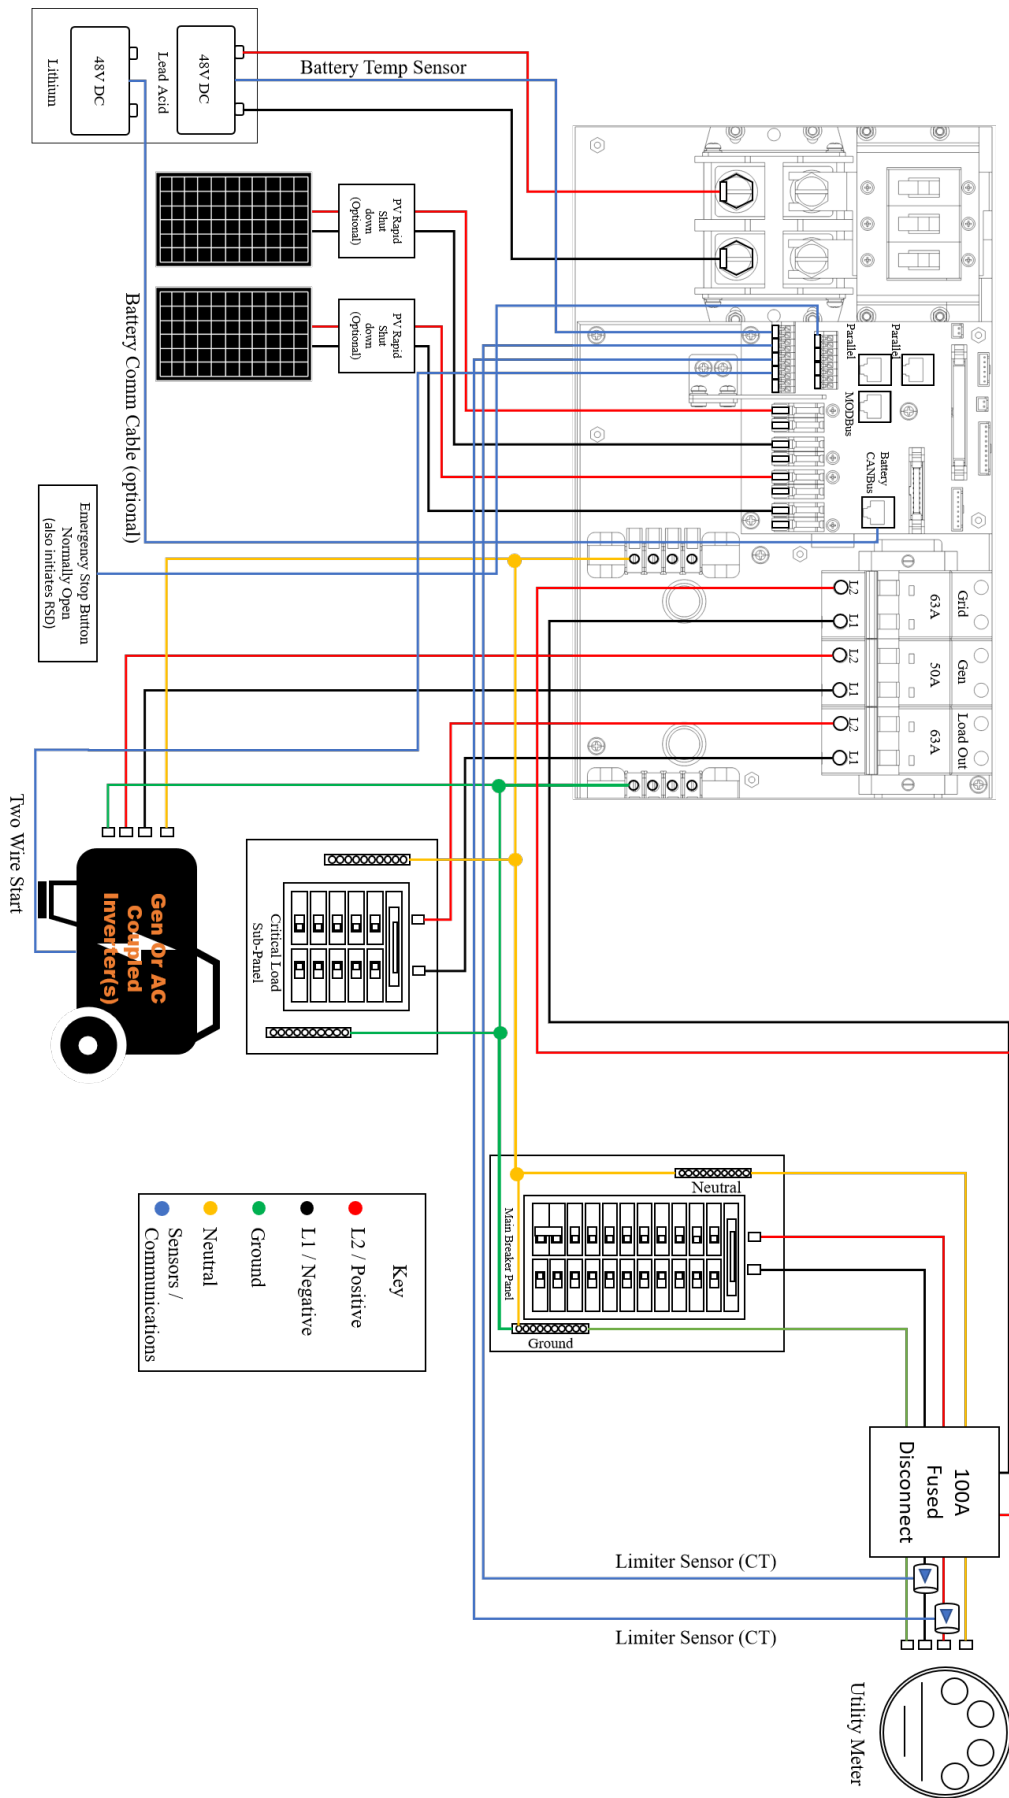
Lithium
48V DC
Lead Acid
48V DC
Battery Temp Sensor
PV Rapid Shut down (Optional)
PV Rapid Shut down (Optional)
Battery Comm Cable (optional)
Emergency Stop Button Normally Open (also initiates RSD)
Parallel
Parallel
MODBus
Battery CANBus
L2
L1
63A
Grid
L2
L1
50A
Gen
L2
L1
63A
Load Out
Two Wire Start
Gen Or AC Coupled Inverter(s)
Critical Load Sub-Panel
Key
L2 / Positive
L1 / Negative
Ground
Neutral
Sensors / Communications
Neutral
Main Breaker Panel
Ground
100A Fused Disconnect
Limiter Sensor (CT)
Limiter Sensor (CT)
Utility Meter